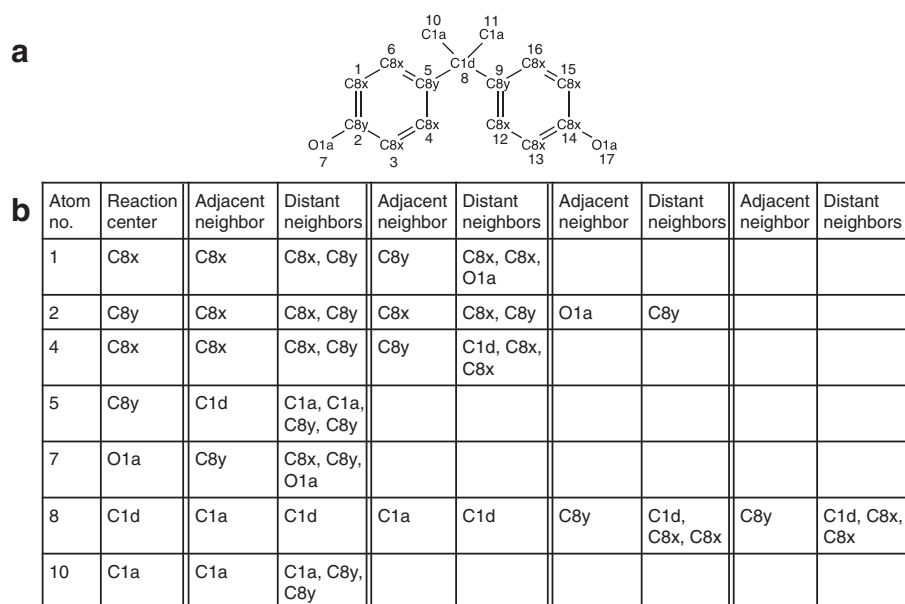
a

10 C1a
11 C1a
6 C8x
1 C8x
5 C8y
C1d 8
9 C8y
16 C8x
15 C8x
C8y 2
C8x 4
C8x 3
O1a 7
C8x 12
C8x 13
C8x 14
O1a 17

b

| Atom no. | Reaction center | Adjacent neighbor | Distant neighbors | Adjacent neighbor | Distant neighbors | Adjacent neighbor | Distant neighbors | Adjacent neighbor | Distant neighbors |
|---|---|---|---|---|---|---|---|---|---|
| 1 | C8x | C8x | C8x, C8y | C8y | C8x, C8x, O1a | | | | |
| 2 | C8y | C8x | C8x, C8y | C8x | C8x, C8y | O1a | C8y | | |
| 4 | C8x | C8x | C8x, C8y | C8y | C1d, C8x, C8x | | | | |
| 5 | C8y | C1d | C1a, C1a, C8y, C8y | | | | | | |
| 7 | O1a | C8y | C8x, C8y, O1a | | | | | | |
| 8 | C1d | C1a | C1d | C1a | C1d | C8y | C1d, C8x, C8x | C8y | C1d, C8x, C8x |
| 10 | C1a | C1a | C1a, C8y, C8y | | | | | | |